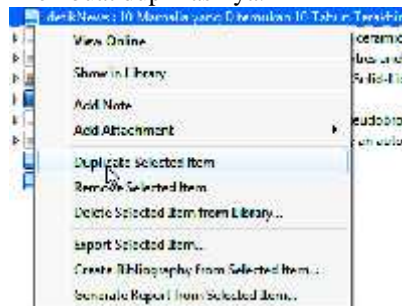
detikNews : 10 Mamalia yang Ditemukan 10 Tahun Terakhir

View Online

Show in Library

Add Note

Add Attachment

Duplicate Selected Item

Remove Selected Item

Delete Selected Item from Library...

Export Selected Item...

Create Bibliography from Selected Item...

Generate Report from Selected Item...

ceramic
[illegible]
Solid-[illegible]
eudobo
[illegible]